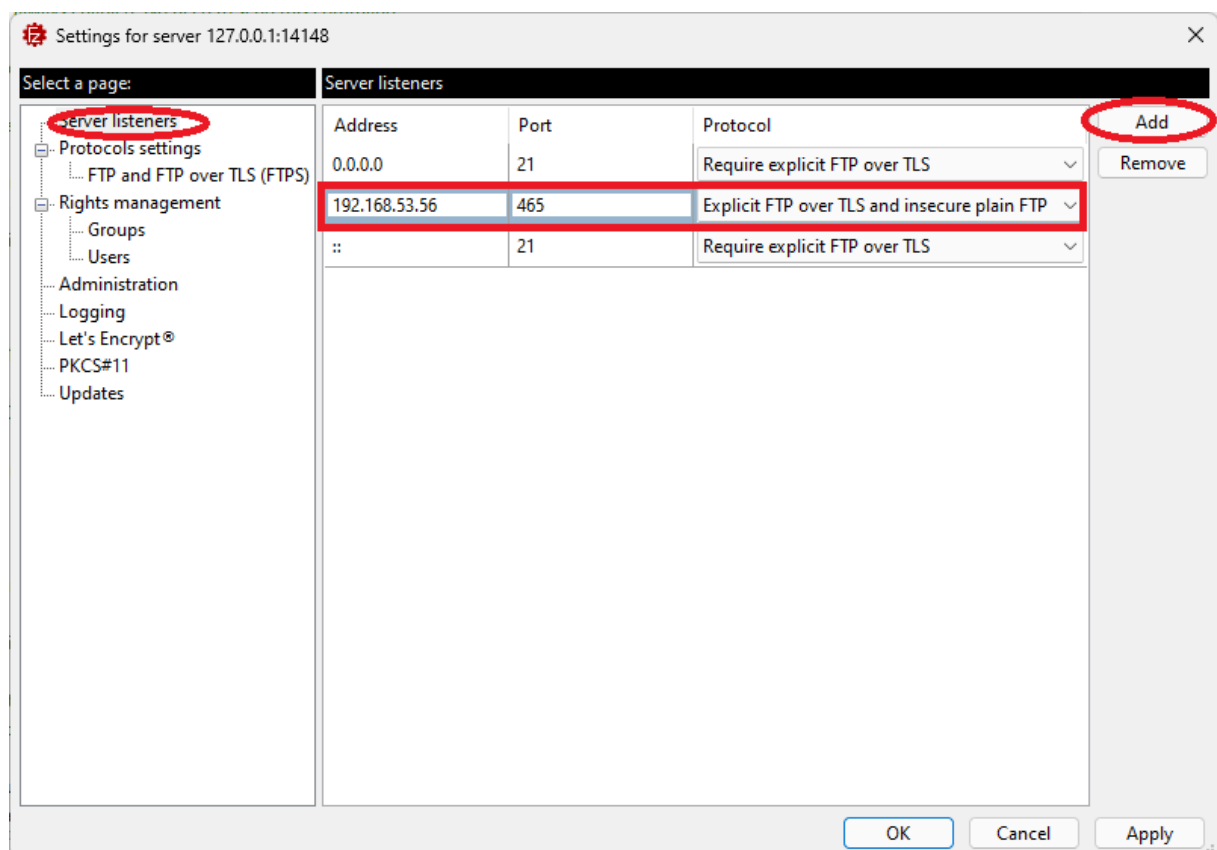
Settings for server 127.0.0.1:14148

Select a page:

Server listeners
Protocols settings
FTP and FTP over TLS (FTPS)
Rights management
Groups
Users
Administration
Logging
Let's Encrypt®
PKCS#11
Updates

Server listeners

| Address | Port | Protocol |
|---|---|---|
| 0.0.0.0 | 21 | Require explicit FTP over TLS |
| 192.168.53.56 | 465 | Explicit FTP over TLS and insecure plain FTP |
| :: | 21 | Require explicit FTP over TLS |

Add
Remove

OK
Cancel
Apply